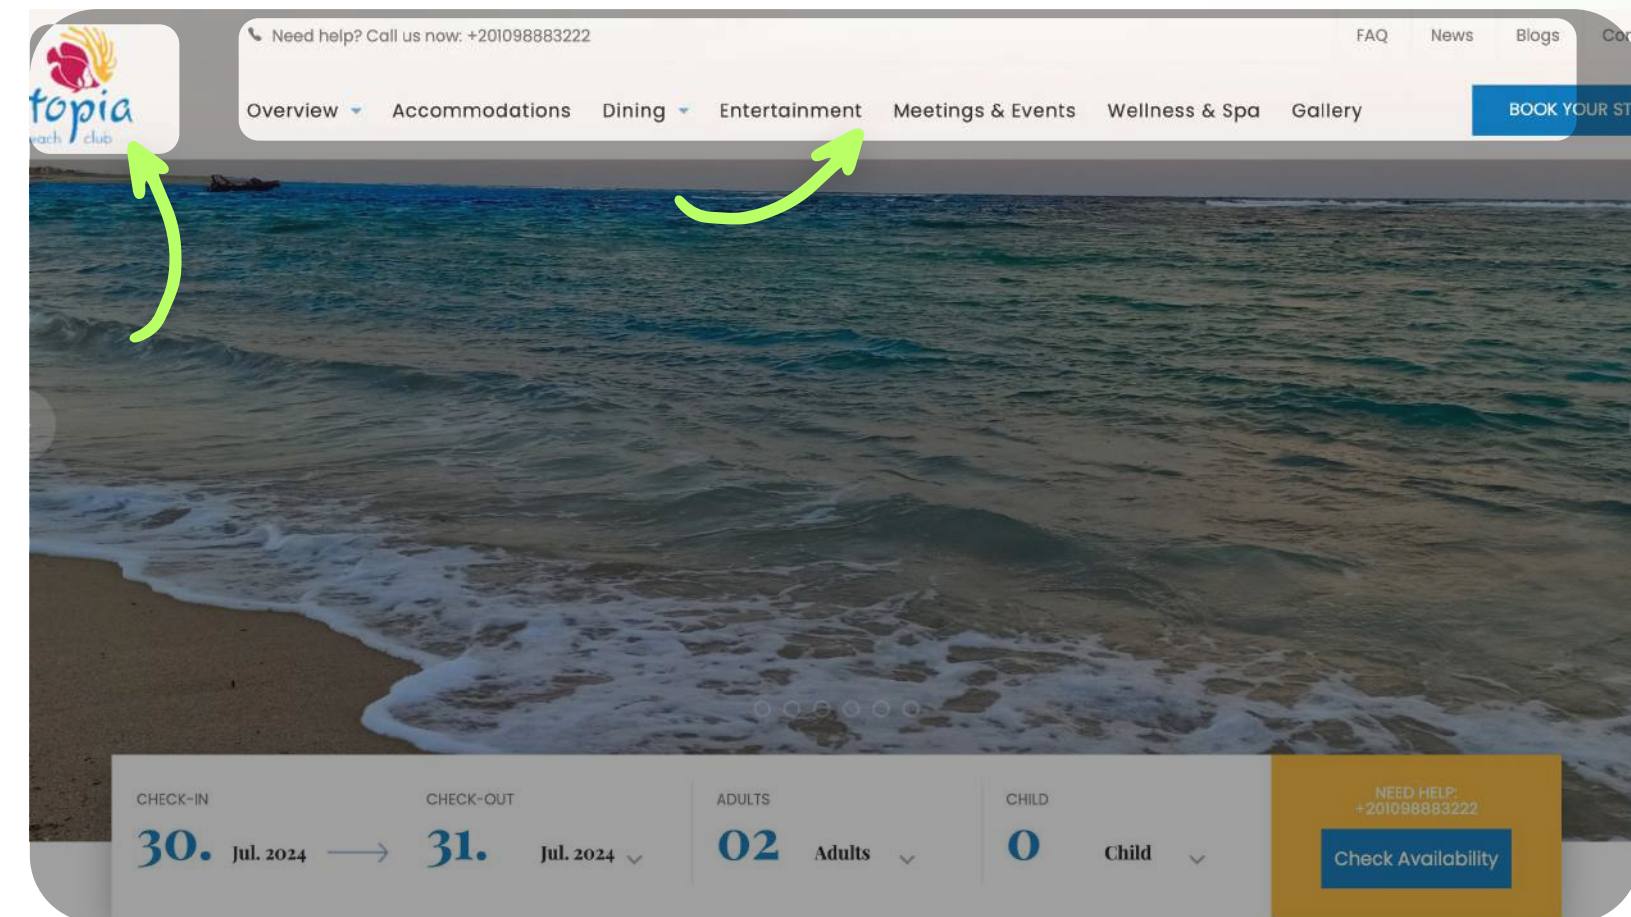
topia
each club

Need help? Call us now: +201098883222

FAQ News Blogs Co

Overview Accommodations Dining Entertainment Meetings & Events Wellness & Spa Gallery

BOOK YOUR ST

CHECK-IN
30. Jul. 2024

CHECK-OUT
31. Jul. 2024

ADULTS
02 Adults

CHILD
0 Child

NEED HELP:
+201098883222

Check Availability